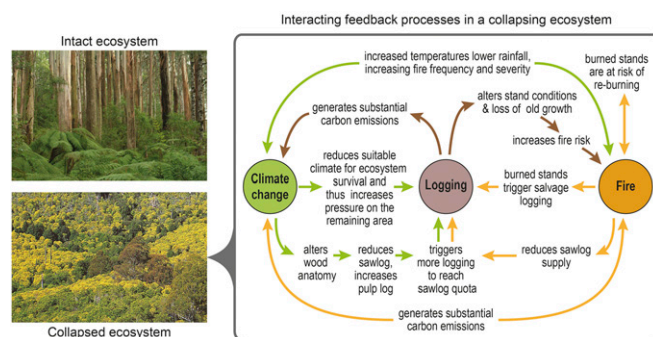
Interacting feedback processes in a collapsing ecosystem

Intact ecosystem

Collapsed ecosystem

increased temperatures lower rainfall, increasing fire frequency and severity

burned stands are at risk of re-burning

generates substantial carbon emissions

alters stand conditions & loss of old growth

increases fire risk

Climate change

reduces suitable climate for ecosystem survival and thus increases pressure on the remaining area

Logging

burned stands trigger salvage logging

Fire

alters wood anatomy

reduces sawlog, increases pulp log

triggers more logging to reach sawlog quota

reduces sawlog supply

generates substantial carbon emissions